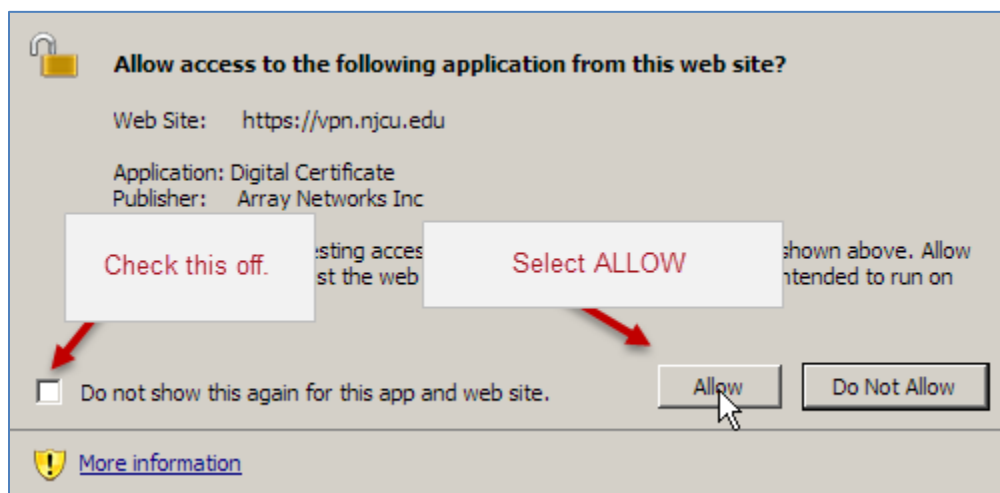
Allow access to the following application from this web site?

Web Site: https://vpn.njcu.edu

Application: Digital Certificate
Publisher: Array Networks Inc

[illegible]esting acces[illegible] shown above. Allow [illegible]st the web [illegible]ntended to run on

Check this off.

Select ALLOW

Do not show this again for this app and web site.

Allow

Do Not Allow

More information